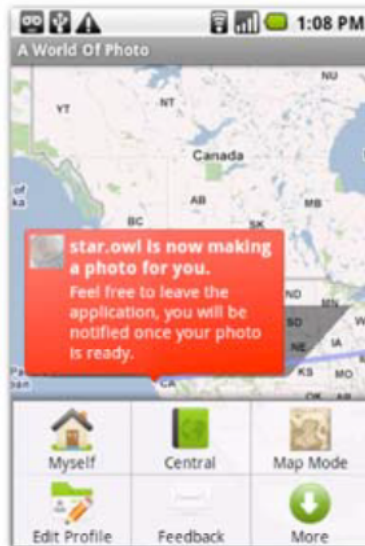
1:08 PM
A World Of Photo
YT
Canada
BC
AB
SK
star.owl is now making a photo for you.
Feel free to leave the application, you will be notified once your photo is ready.
ND
SD
NE
IA
KS
MO
CA
Myself
Central
Map Mode
Edit Profile
Feedback
More